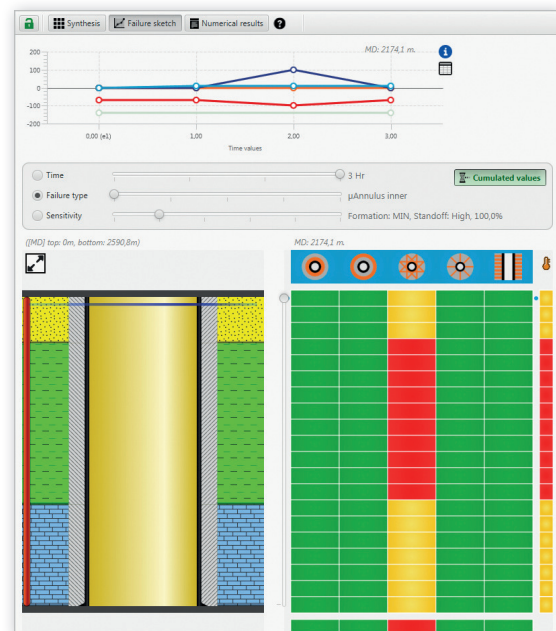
Synthesis Failure sketch Numerical results

MD: 2174,1 m.

200
100
0
-100
-200

0,00 (e1) 1,00 2,00 3,00
Time values

Time 3 Hr
Failure type µAnnulus inner
Sensitivity Formation: MIN, Standoff: High, 100,0%

Cumulated values

([MD] top: 0m, bottom: 2590,8m)

MD: 2174,1 m.